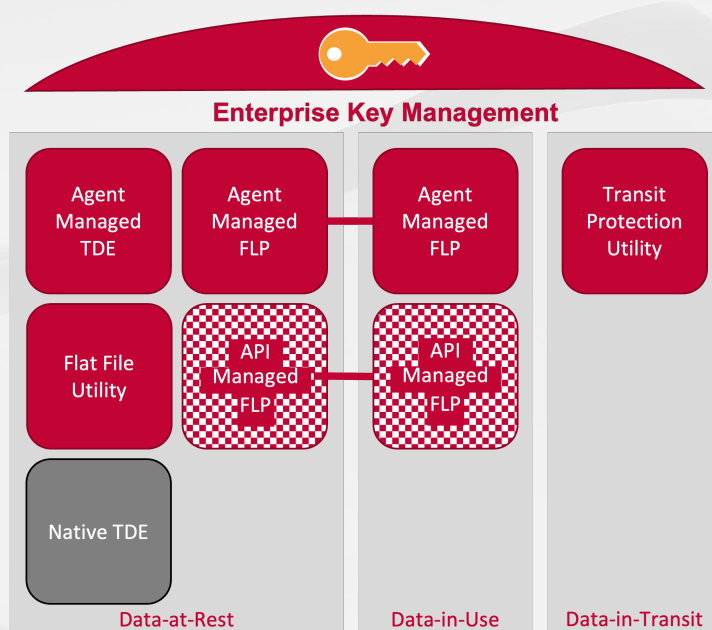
Enterprise Key Management

Agent Managed TDE

Agent Managed FLP

Flat File Utility

API Managed FLP

Native TDE

Data-at-Rest

Agent Managed FLP

API Managed FLP

Data-in-Use

Transit Protection Utility

Data-in-Transit